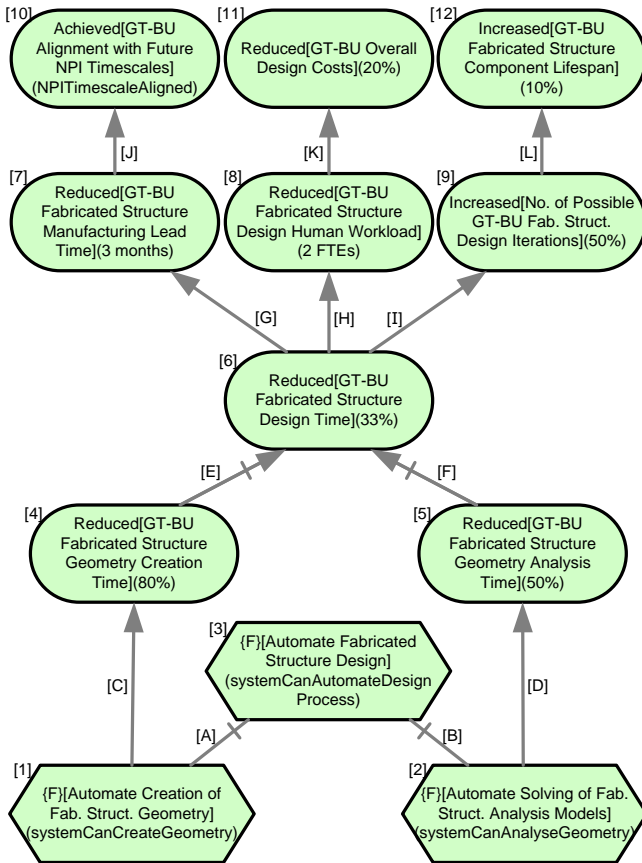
[10] Achieved[GT-BU Alignment with Future NPI Timescales] (NPITimescaleAligned)

[11] Reduced[GT-BU Overall Design Costs](20%)

[12] Increased[GT-BU Fabricated Structure Component Lifespan] (10%)

[J]

[K]

[L]

[7] Reduced[GT-BU Fabricated Structure Manufacturing Lead Time](3 months)

[8] Reduced[GT-BU Fabricated Structure Design Human Workload] (2 FTEs)

[9] Increased[No. of Possible GT-BU Fab. Struct. Design Iterations](50%)

[G]

[H]

[I]

[6] Reduced[GT-BU Fabricated Structure Design Time](33%)

[E]

[F]

[4] Reduced[GT-BU Fabricated Structure Geometry Creation Time](80%)

[5] Reduced[GT-BU Fabricated Structure Geometry Analysis Time](50%)

[3] {F}[Automate Fabricated Structure Design] (systemCanAutomateDesign Process)

[C]

[D]

[A]

[B]

[1] {F}[Automate Creation of Fab. Struct. Geometry] (systemCanCreateGeometry)

[2] {F}[Automate Solving of Fab. Struct. Analysis Models] (systemCanAnalyseGeometry)